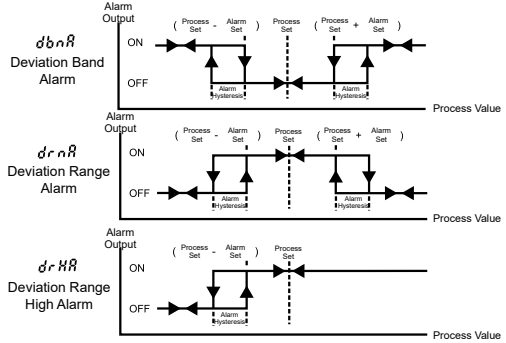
dbnA
Deviation Band Alarm

Alarm Output
ON
OFF
( Process Set - Alarm Set )
Process Set
( Process Set + Alarm Set )
Alarm Hysteresis
Alarm Hysteresis
Process Value

drnA
Deviation Range Alarm

Alarm Output
ON
OFF
( Process Set - Alarm Set )
Process Set
( Process Set + Alarm Set )
Alarm Hysteresis
Alarm Hysteresis
Process Value

drHA
Deviation Range High Alarm

Alarm Output
ON
OFF
( Process Set - Alarm Set )
Process Set
Alarm Hysteresis
Process Value